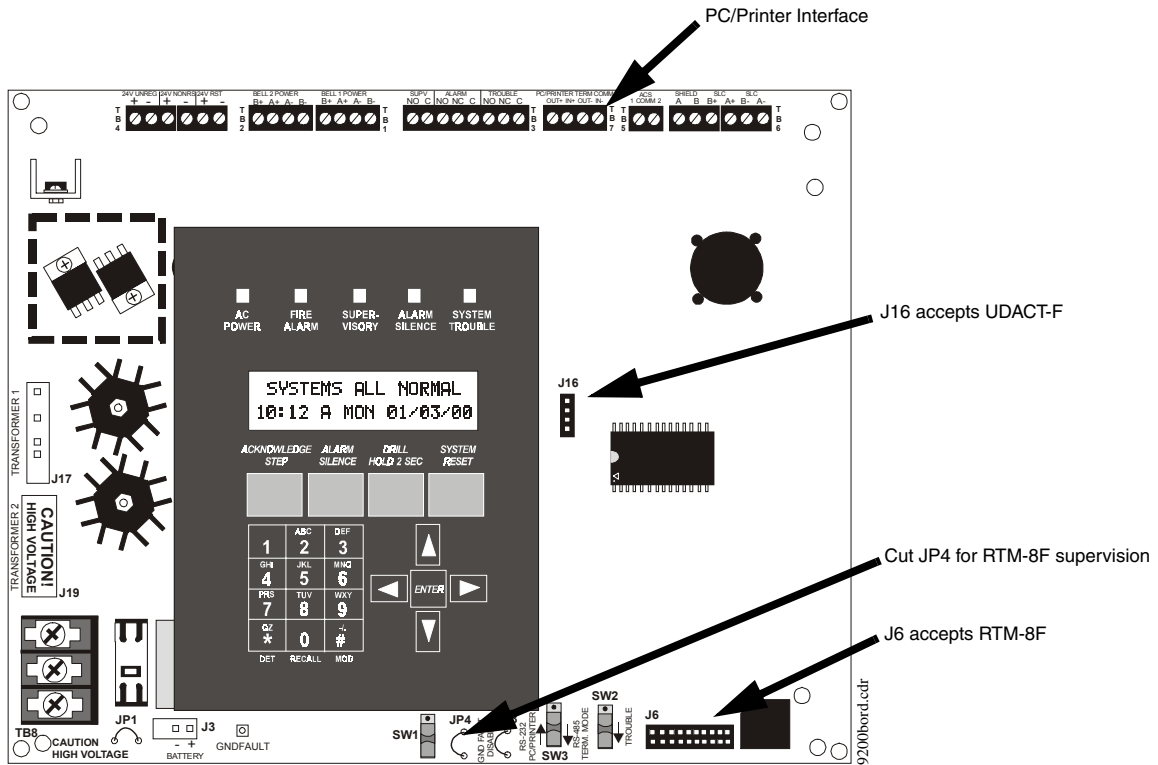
PC/Printer Interface

24V UNREG + - 24V NONRS + - 24V RST + - TB4 BELL 2 POWER B+ A+ A- B- TB2 BELL 1 POWER B+ A+ A- B- TB1 SUPV NO C ALARM NO NC C TROUBLE NO NC C TB3 PC/PRINTER TERM COMM OUT+ IN+ OUT- IN- TB7 ACS 1 COMM 2 TB5 SHIELD A B SLC B+ A+ SLC A- TB6

AC POWER
FIRE ALARM
SUPER-VISORY
ALARM SILENCE
SYSTEM TROUBLE

J16 accepts UDACT-F

SYSTEMS ALL NORMAL
10:12 A MON 01/03/00

J16

TRANSFORMER 1
J17
TRANSFORMER 2
CAUTION! HIGH VOLTAGE
J19

ACKNOWLEDGE STEP
ALARM SILENCE
DRILL HOLD 2 SEC
SYSTEM RESET

1
ABC 2
DEF 3
GHI 4
JKL 5
MNO 6
PRS 7
TUV 8
WXY 9
QZ *
0
-/. #
DET RECALL MOD

ENTER

Cut JP4 for RTM-8F supervision

J6 accepts RTM-8F

TB8
CAUTION HIGH VOLTAGE
JP1
J3
- +
BATTERY
GNDFAULT
SW1
JP4
GND FAULT DISABLE
RS-232 PC/PRINTER
RS-485 TERM MODE
SW3
SW2
TROUBLE
J6
9200bord.cdr